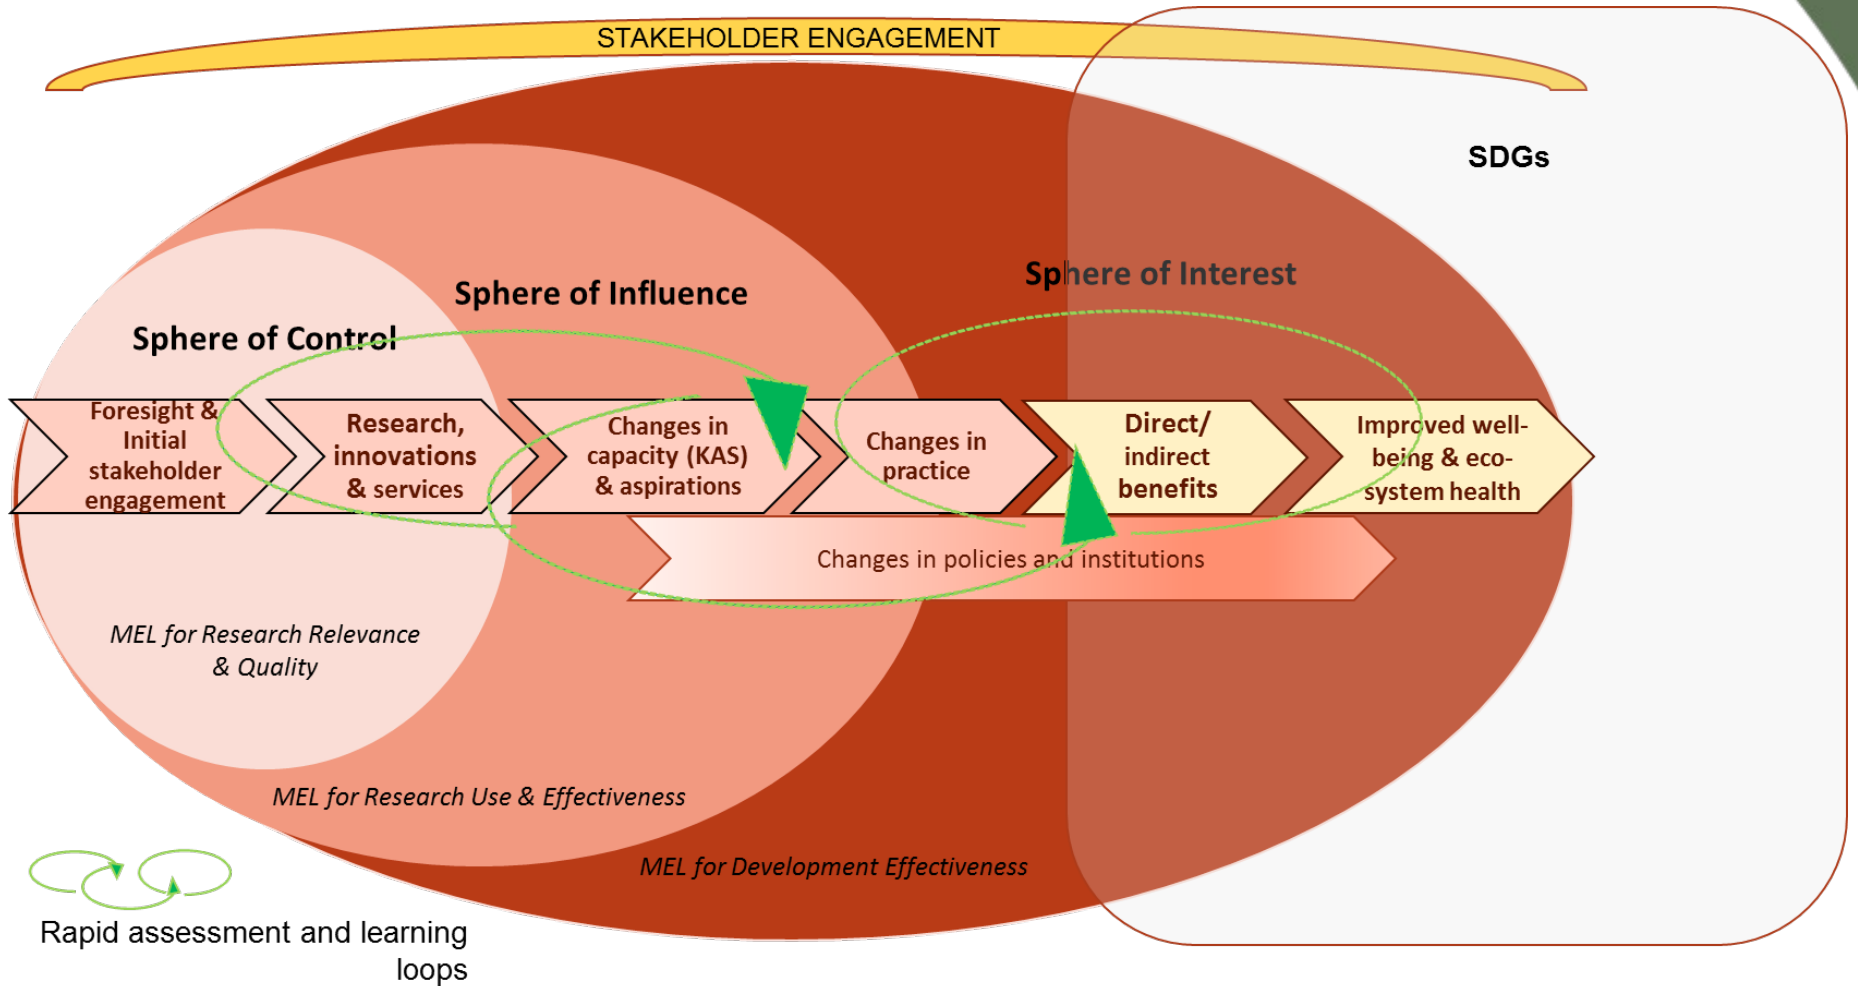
STAKEHOLDER ENGAGEMENT

SDGs

Sphere of Interest

Sphere of Influence

Sphere of Control

Foresight & Initial stakeholder engagement

Research, innovations & services

Changes in capacity (KAS) & aspirations

Changes in practice

Direct/ indirect benefits

Improved well-being & eco-system health

Changes in policies and institutions

MEL for Research Relevance & Quality

MEL for Research Use & Effectiveness

MEL for Development Effectiveness

Rapid assessment and learning loops